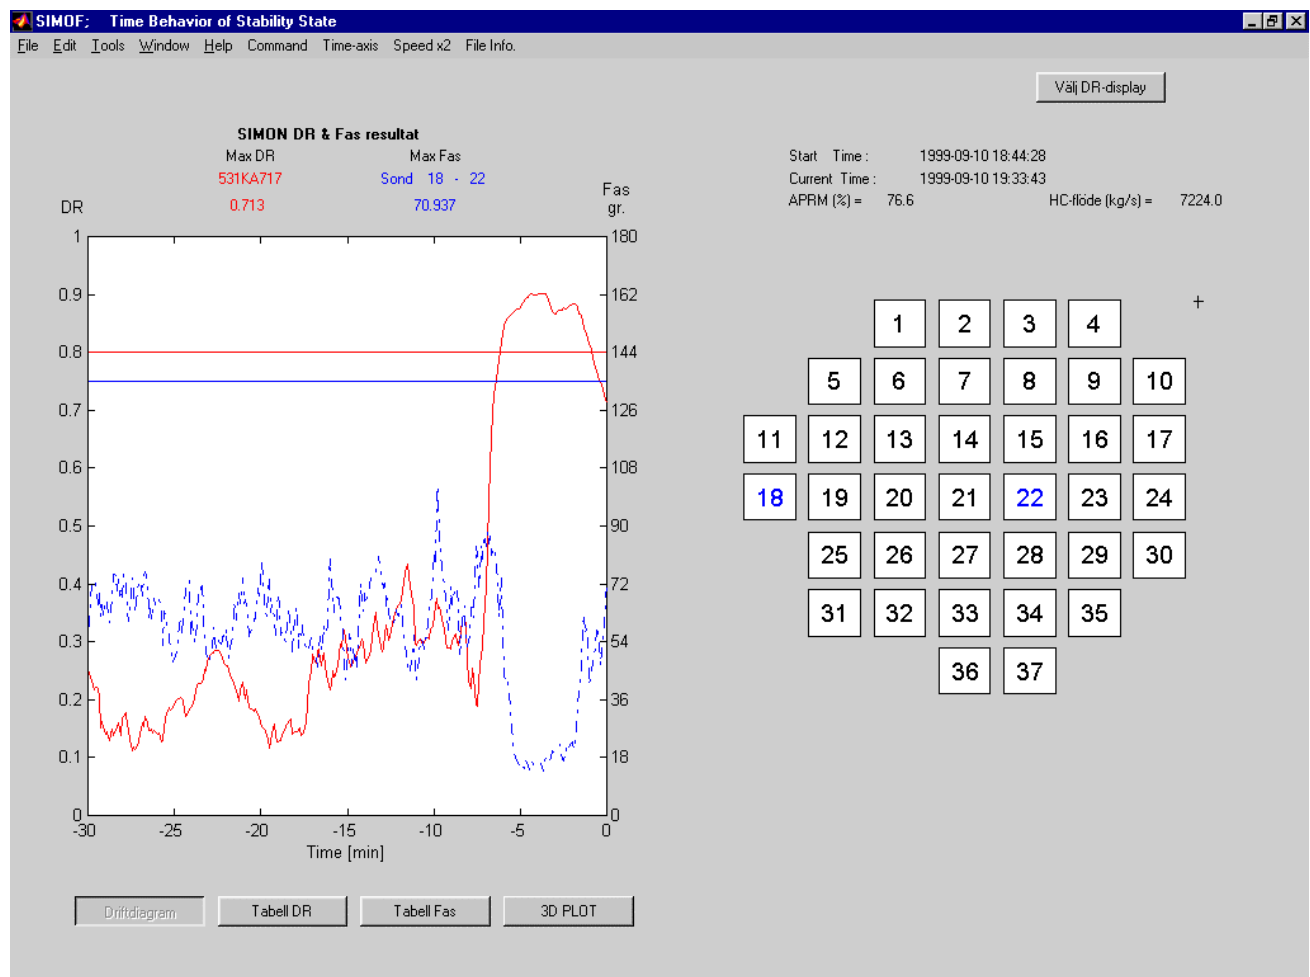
SIMOF; Time Behavior of Stability State

File Edit Tools Window Help Command Time-axis Speed x2 File Info.

Välj DR-display

SIMON DR & Fas resultat

Max DR
531KA717
0.713

Max Fas
Sond 18 - 22
70.937

DR

Fas
gr.

Start Time : 1999-09-10 18:44:28
Current Time : 1999-09-10 19:33:43
APRM (%) = 76.6
HC-flöde (kg/s) = 7224.0

1
0.9
0.8
0.7
0.6
0.5
0.4
0.3
0.2
0.1
0

180
162
144
126
108
90
72
54
36
18
0

-30 -25 -20 -15 -10 -5 0
Time [min]

1 2 3 4
5 6 7 8 9 10
11 12 13 14 15 16 17
18 19 20 21 22 23 24
25 26 27 28 29 30
31 32 33 34 35
36 37

+

Driftdiagram
Tabell DR
Tabell Fas
3D PLOT